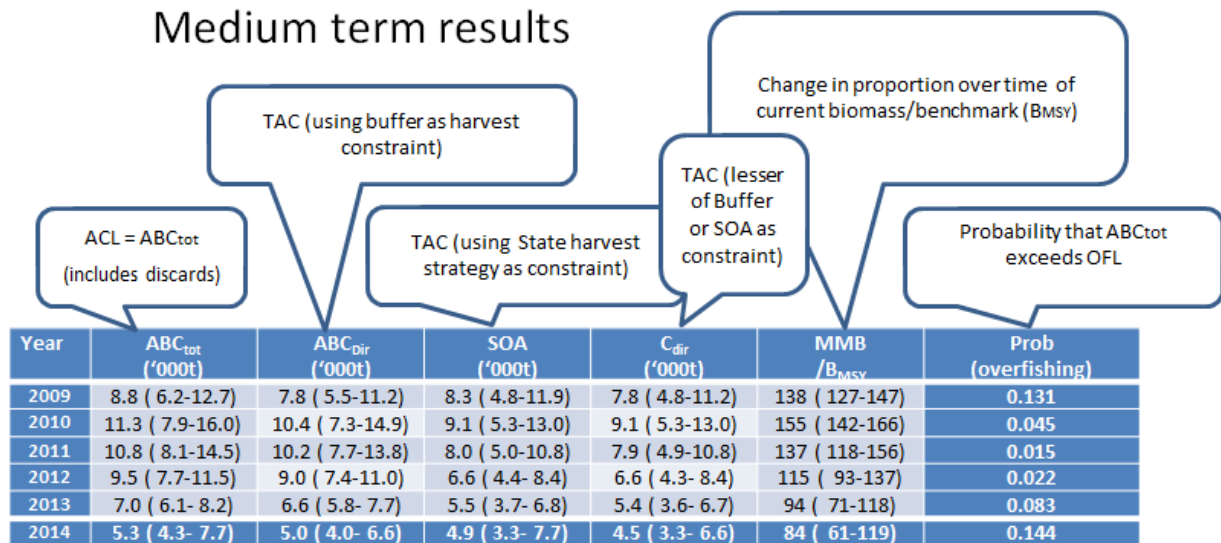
Medium term results

Change in proportion over time of current biomass/benchmark ($B_{MSY}$)

TAC (using buffer as harvest constraint)

TAC (lesser of Buffer or SOA as constraint)

ACL = $ABC_{tot}$ (includes discards)

TAC (using State harvest strategy as constraint)

Probability that $ABC_{tot}$ exceeds OFL

| Year | $ABC_{tot}$ ('000t) | $ABC_{Dir}$ ('000t) | SOA ('000t) | $C_{dir}$ ('000t) | MMB /$B_{MSY}$ | Prob (overfishing) |
|---|---|---|---|---|---|---|
| 2009 | 8.8 ( 6.2-12.7) | 7.8 ( 5.5-11.2) | 8.3 ( 4.8-11.9) | 7.8 ( 4.8-11.2) | 138 ( 127-147) | 0.131 |
| 2010 | 11.3 ( 7.9-16.0) | 10.4 ( 7.3-14.9) | 9.1 ( 5.3-13.0) | 9.1 ( 5.3-13.0) | 155 ( 142-166) | 0.045 |
| 2011 | 10.8 ( 8.1-14.5) | 10.2 ( 7.7-13.8) | 8.0 ( 5.0-10.8) | 7.9 ( 4.9-10.8) | 137 ( 118-156) | 0.015 |
| 2012 | 9.5 ( 7.7-11.5) | 9.0 ( 7.4-11.0) | 6.6 ( 4.4- 8.4) | 6.6 ( 4.3- 8.4) | 115 ( 93-137) | 0.022 |
| 2013 | 7.0 ( 6.1- 8.2) | 6.6 ( 5.8- 7.7) | 5.5 ( 3.7- 6.8) | 5.4 ( 3.6- 6.7) | 94 ( 71-118) | 0.083 |
| 2014 | 5.3 ( 4.3- 7.7) | 5.0 ( 4.0- 6.6) | 4.9 ( 3.3- 7.7) | 4.5 ( 3.3- 6.6) | 84 ( 61-119) | 0.144 |